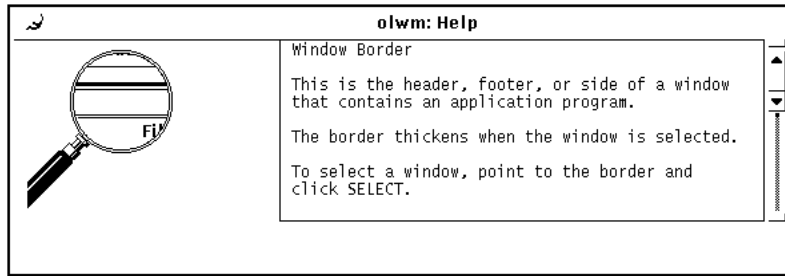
olwm: Help

Fi

Window Border

This is the header, footer, or side of a window that contains an application program.

The border thickens when the window is selected.

To select a window, point to the border and click SELECT.